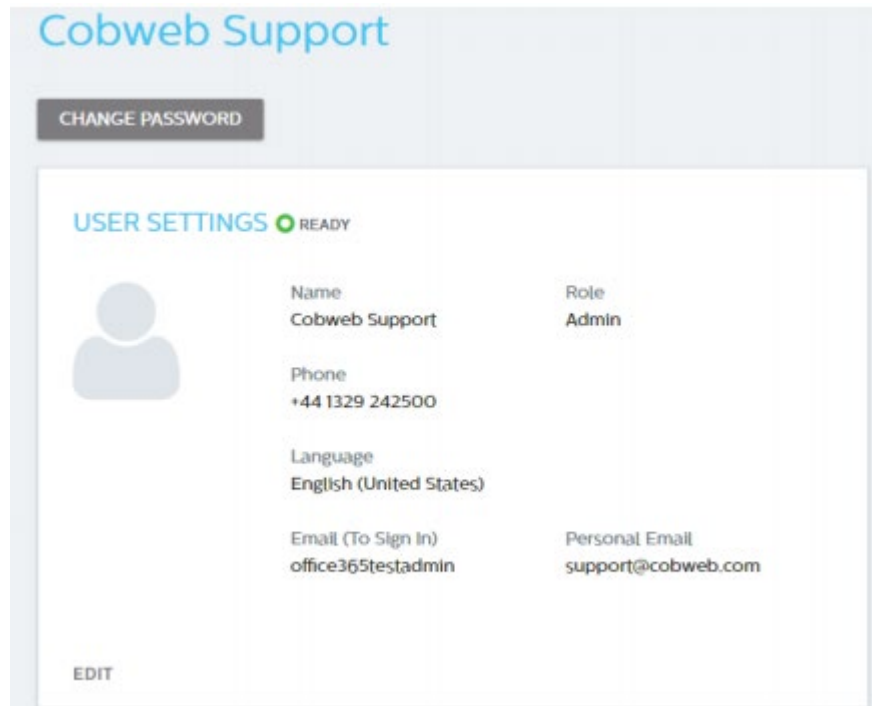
Cobweb Support

CHANGE PASSWORD

USER SETTINGS READY

Name
Cobweb Support

Role
Admin

Phone
+44 1329 242500

Language
English (United States)

Email (To Sign In)
office365testadmin

Personal Email
support@cobweb.com

EDIT